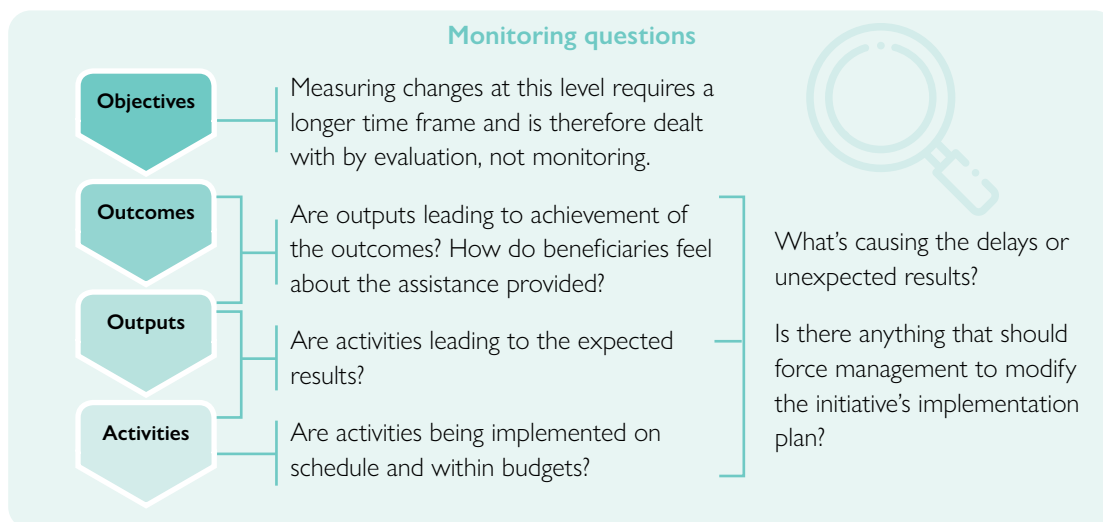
Monitoring questions

Objectives

Measuring changes at this level requires a longer time frame and is therefore dealt with by evaluation, not monitoring.

Outcomes

Are outputs leading to achievement of the outcomes? How do beneficiaries feel about the assistance provided?

Outputs

Are activities leading to the expected results?

Activities

Are activities being implemented on schedule and within budgets?

What's causing the delays or unexpected results?

Is there anything that should force management to modify the initiative's implementation plan?